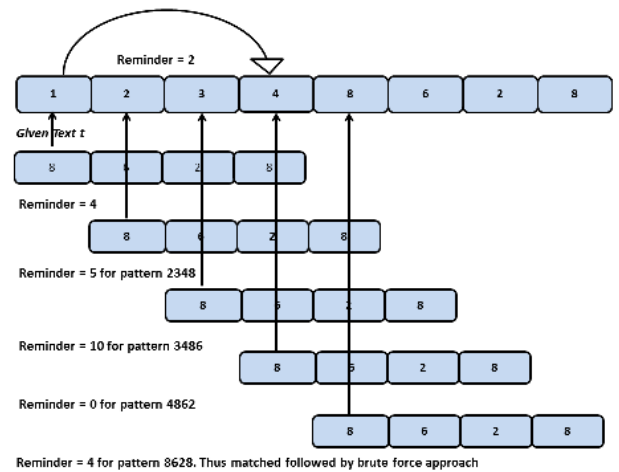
Reminder = 2

| 1 | 2 | 3 | 4 | 8 | 6 | 2 | 8 |
|---|---|---|---|---|---|---|---|

Given Text t

| 8 | 6 | 2 | 8 |
|---|---|---|---|

Reminder = 4

| 8 | 6 | 2 | 8 |
|---|---|---|---|

Reminder = 5 for pattern 2348

| 8 | 6 | 2 | 8 |
|---|---|---|---|

Reminder = 10 for pattern 3486

| 8 | 6 | 2 | 8 |
|---|---|---|---|

Reminder = 0 for pattern 4862

| 8 | 6 | 2 | 8 |
|---|---|---|---|

Reminder = 4 for pattern 8628. Thus matched followed by brute force approach